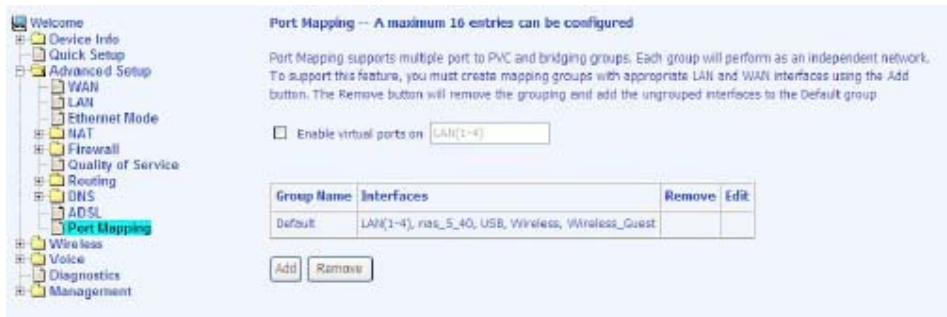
Welcome
Device Info
Quick Setup
Advanced Setup
WAN
LAN
Ethernet Mode
NAT
Firewall
Quality of Service
Routing
DNS
ADSL
Port Mapping
Wireless
Voice
Diagnostics
Management

Port Mapping -- A maximum 16 entries can be configured

Port Mapping supports multiple port to PVC and bridging groups. Each group will perform as an independent network. To support this feature, you must create mapping groups with appropriate LAN and WAN interfaces using the Add button. The Remove button will remove the grouping and add the ungrouped interfaces to the Default group

Enable virtual ports on LAN(1-4)

| Group Name | Interfaces | Remove | Edit |
|---|---|---|---|
| Default | LAN(1-4), nas_5_40, USB, Wireless, Wireless_Guest | | |

Add Remove